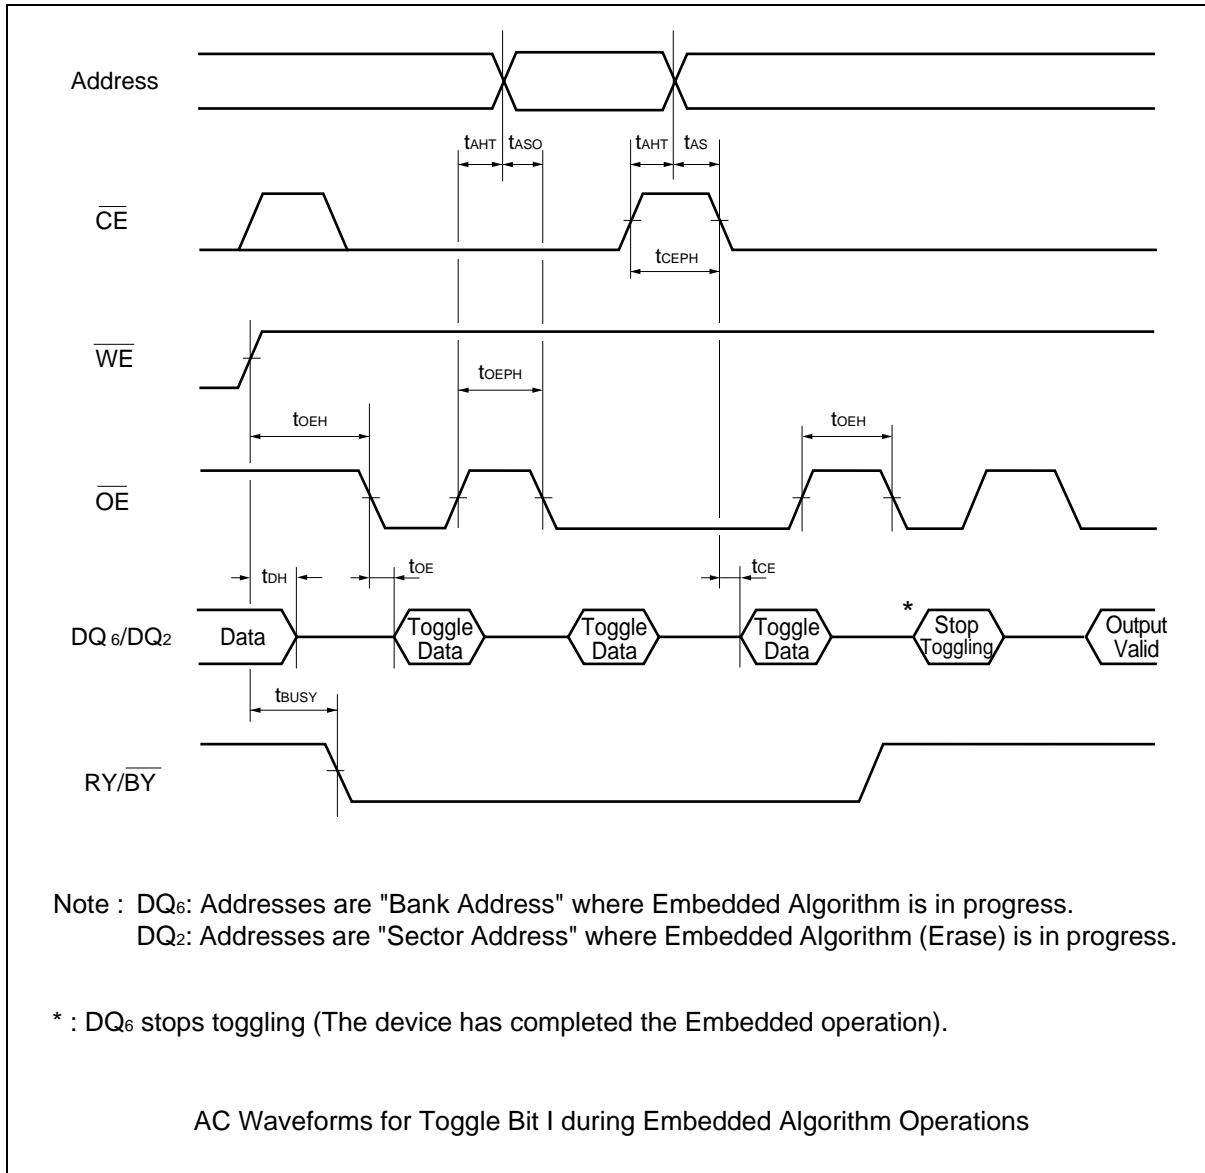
Address

$t_{AHT}$ $t_{ASO}$

$t_{AHT}$ $t_{AS}$

$\overline{CE}$

$t_{CEPH}$

$\overline{WE}$

$t_{OEPH}$

$t_{OEH}$

$t_{OEH}$

$\overline{OE}$

$t_{DH}$

$t_{OE}$

$t_{CE}$

$DQ_6/DQ_2$

Data

Toggle Data

Toggle Data

Toggle Data

*

Stop Toggling

Output Valid

$t_{BUSY}$

$RY/\overline{BY}$

Note : $DQ_6$: Addresses are "Bank Address" where Embedded Algorithm is in progress.
$DQ_2$: Addresses are "Sector Address" where Embedded Algorithm (Erase) is in progress.

* : $DQ_6$ stops toggling (The device has completed the Embedded operation).

AC Waveforms for Toggle Bit I during Embedded Algorithm Operations